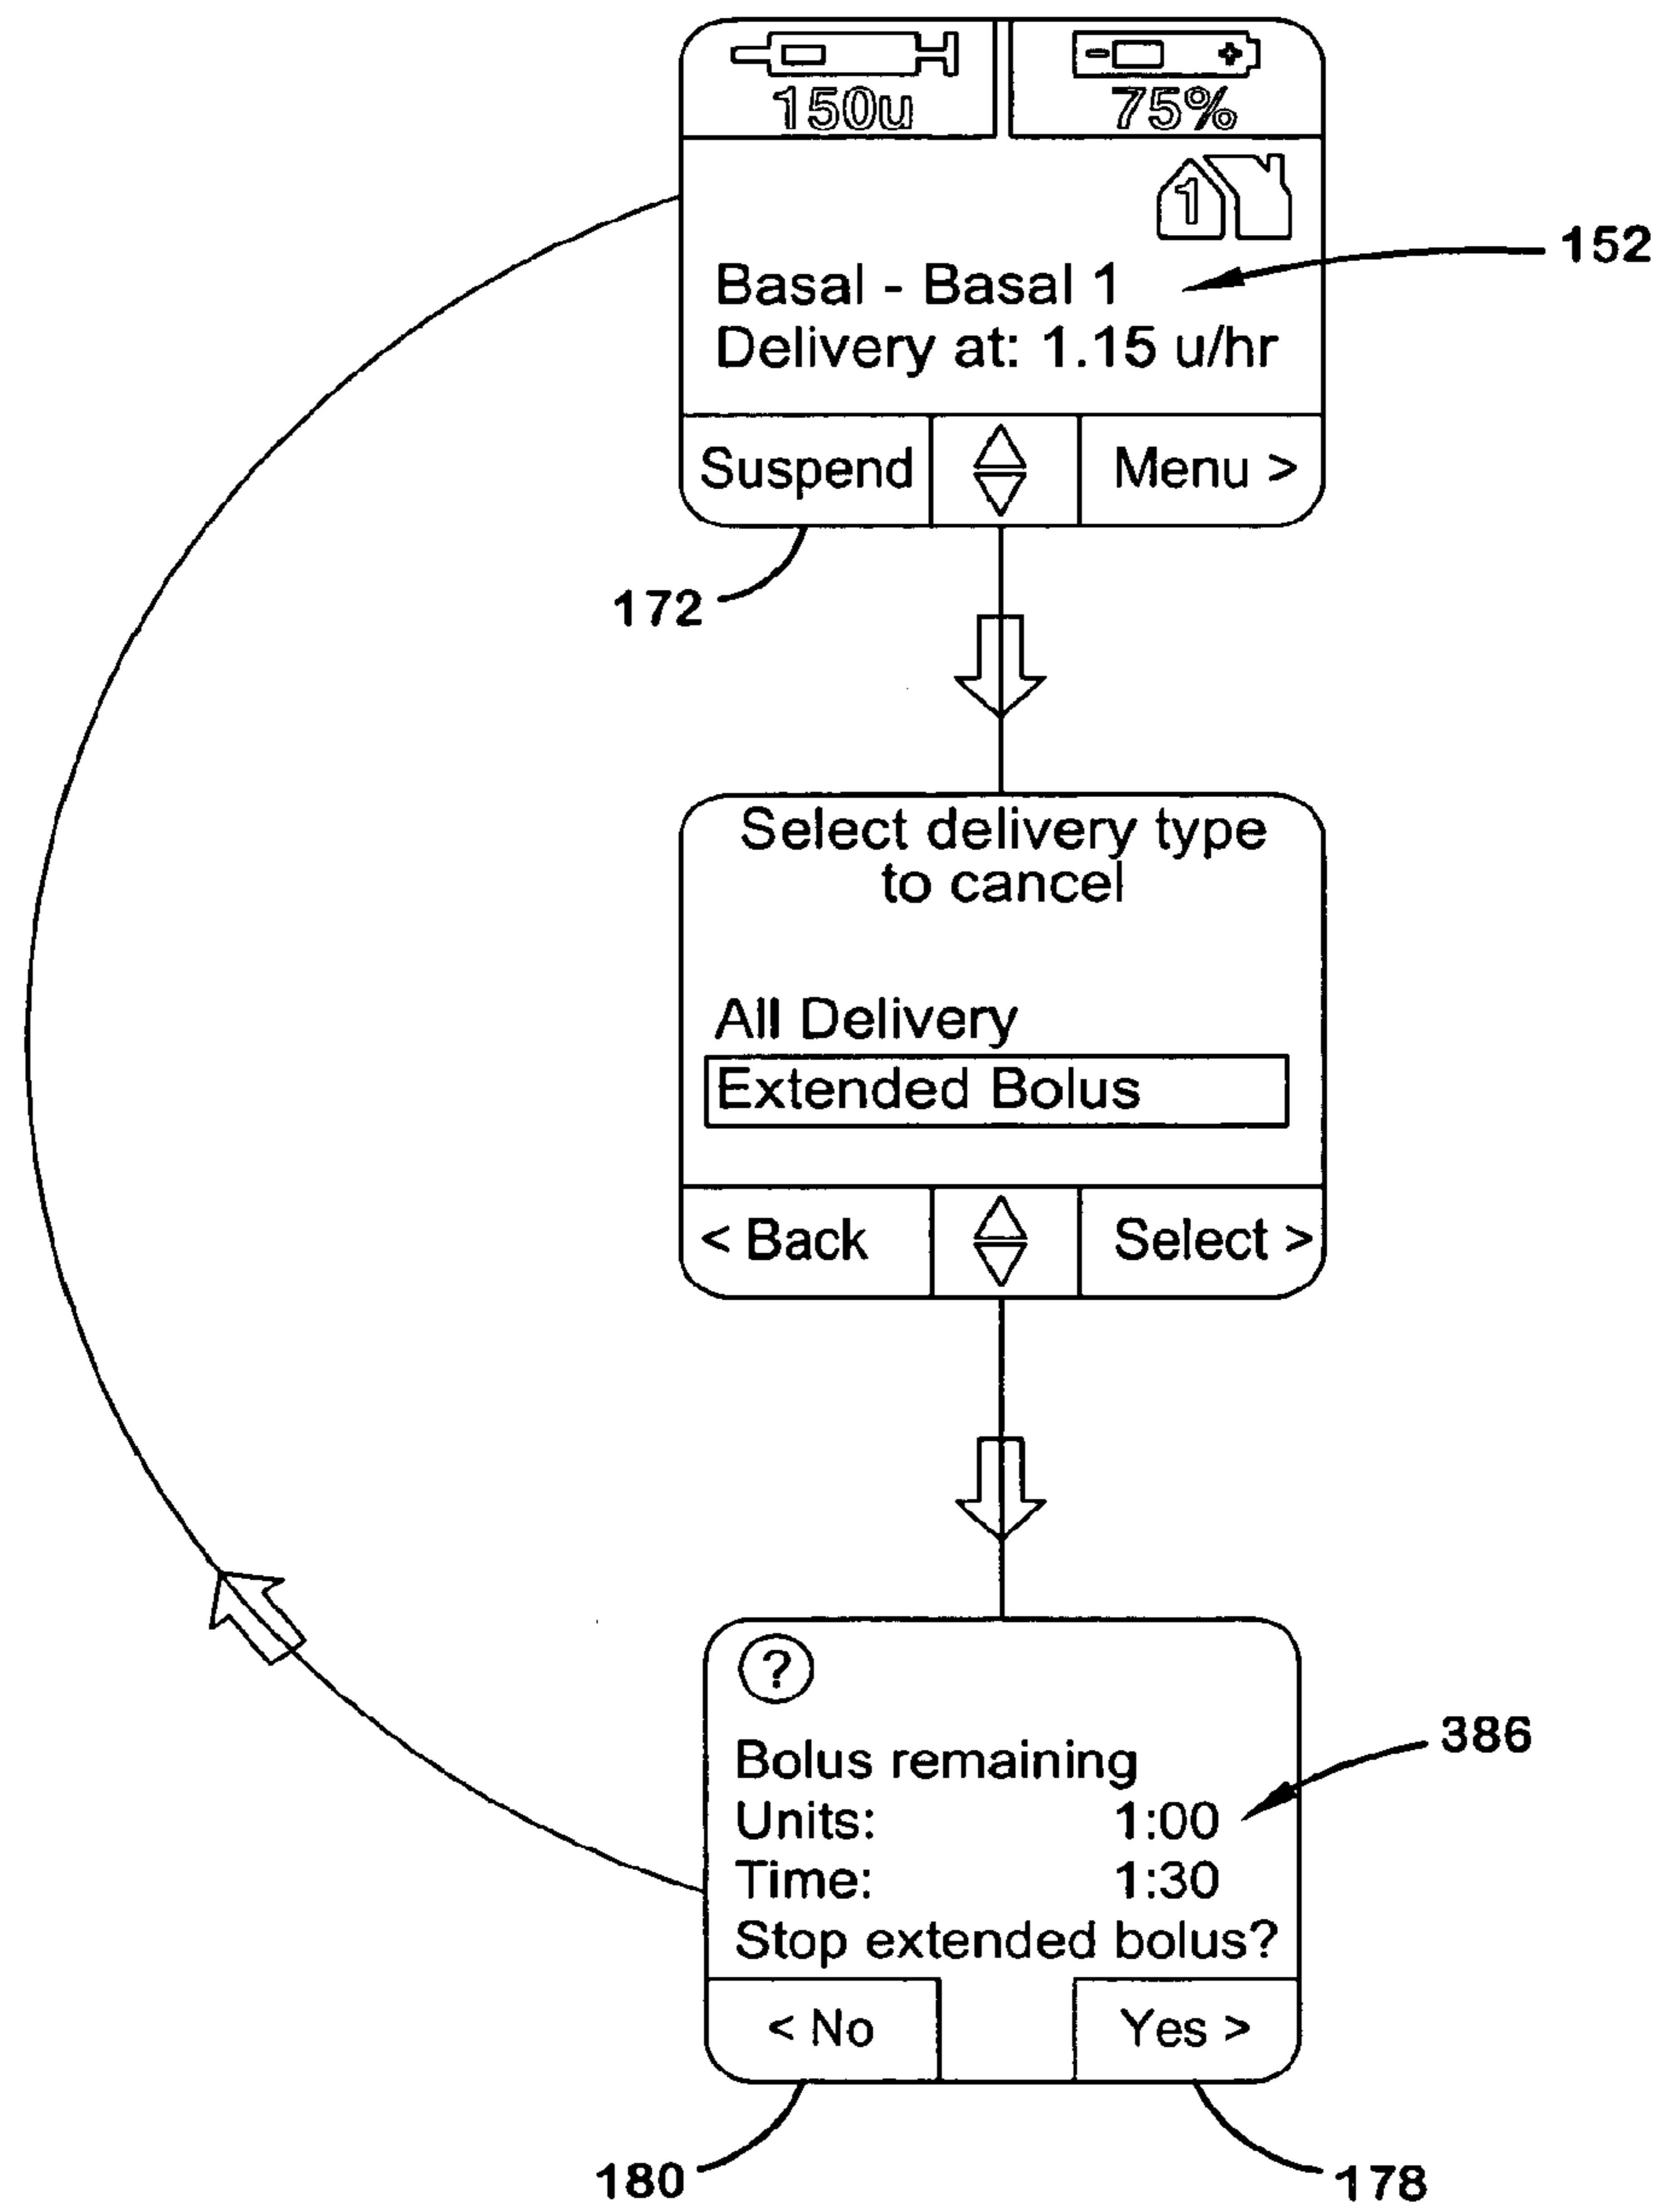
150u

75%

1

Basal - Basal 1
Delivery at: 1.15 u/hr

152

Suspend

Menu >

172

Select delivery type to cancel

All Delivery

Extended Bolus

< Back

Select >

?

Bolus remaining
Units: 1:00
Time: 1:30
Stop extended bolus?

386

< No

Yes >

180

178